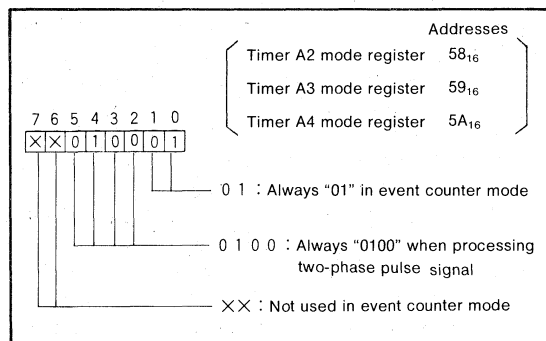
Addresses

Timer A2 mode register $58_{16}$

Timer A3 mode register $59_{16}$

Timer A4 mode register $5A_{16}$

7 6 5 4 3 2 1 0

× × 0 1 0 0 0 1

0 1 : Always “01” in event counter mode

0 1 0 0 : Always “0100” when processing two-phase pulse signal

× × : Not used in event counter mode